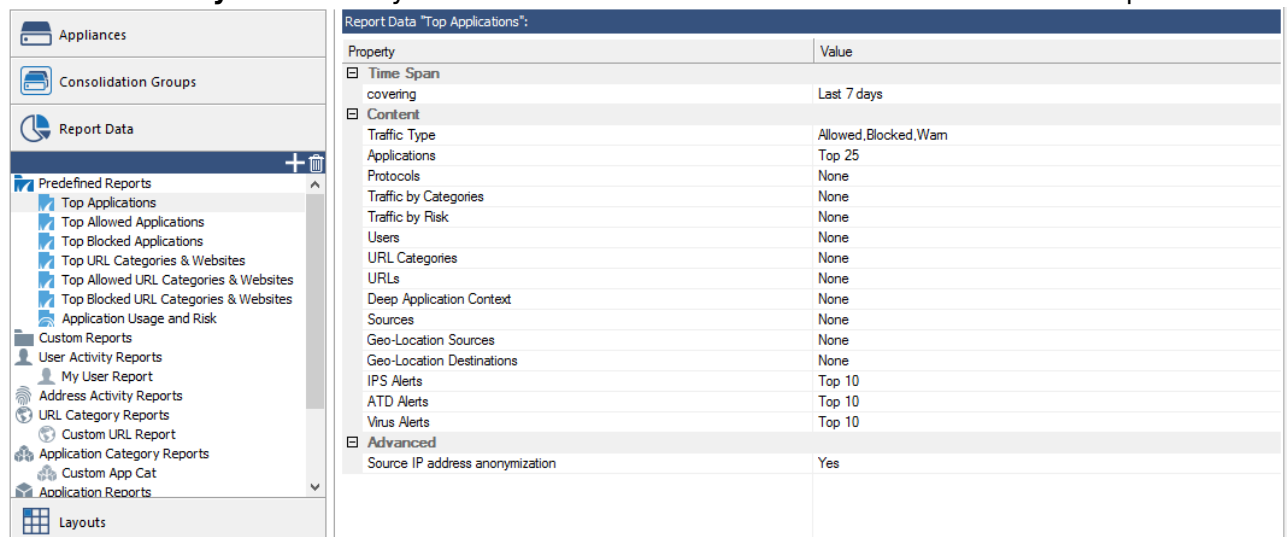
Appliances

Consolidation Groups

Report Data

Predefined Reports
Top Applications
Top Allowed Applications
Top Blocked Applications
Top URL Categories & Websites
Top Allowed URL Categories & Websites
Top Blocked URL Categories & Websites
Application Usage and Risk
Custom Reports
User Activity Reports
My User Report
Address Activity Reports
URL Category Reports
Custom URL Report
Application Category Reports
Custom App Cat
Application Reports

Layouts

Report Data "Top Applications":

| Property | Value |
|---|---|
| ⊟ Time Span | |
| covering | Last 7 days |
| ⊟ Content | |
| Traffic Type | Allowed,Blocked,Warn |
| Applications | Top 25 |
| Protocols | None |
| Traffic by Categories | None |
| Traffic by Risk | None |
| Users | None |
| URL Categories | None |
| URLs | None |
| Deep Application Context | None |
| Sources | None |
| Geo-Location Sources | None |
| Geo-Location Destinations | None |
| IPS Alerts | Top 10 |
| ATD Alerts | Top 10 |
| Virus Alerts | Top 10 |
| ⊟ Advanced | |
| Source IP address anonymization | Yes |